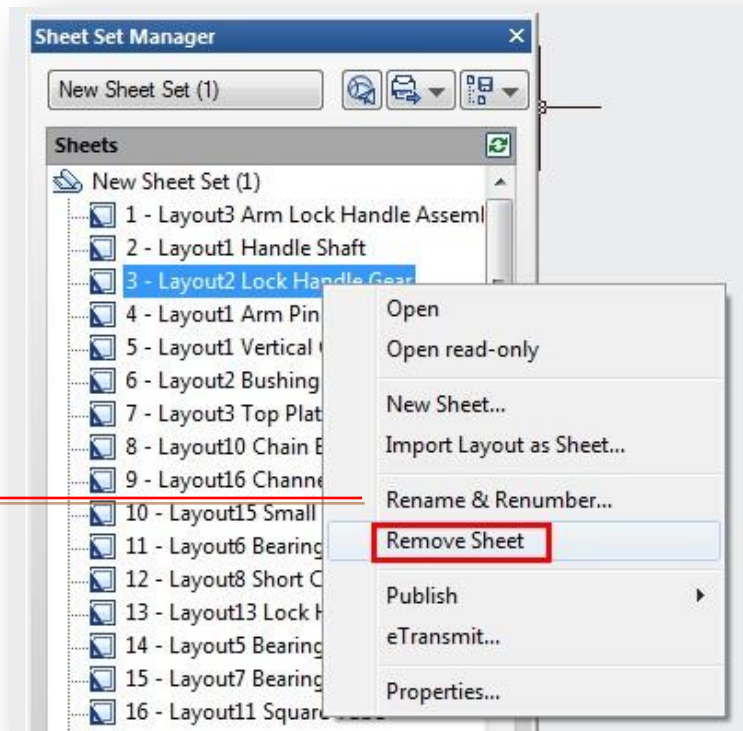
Sheet Set Manager
×
New Sheet Set (1)
Sheets
New Sheet Set (1)
1 - Layout3 Arm Lock Handle Asseml
2 - Layout1 Handle Shaft
3 - Layout2 Lock Handle Gear
4 - Layout1 Arm Pin
5 - Layout1 Vertical
6 - Layout2 Bushing
7 - Layout3 Top Plat
8 - Layout10 Chain E
9 - Layout16 Channe
10 - Layout15 Small
11 - Layout6 Bearing
12 - Layout8 Short C
13 - Layout13 Lock H
14 - Layout5 Bearing
15 - Layout7 Bearing
16 - Layout11 Squar

Open
Open read-only
New Sheet...
Import Layout as Sheet...
Rename & Renumber...
Remove Sheet
Publish
eTransmit...
Properties...